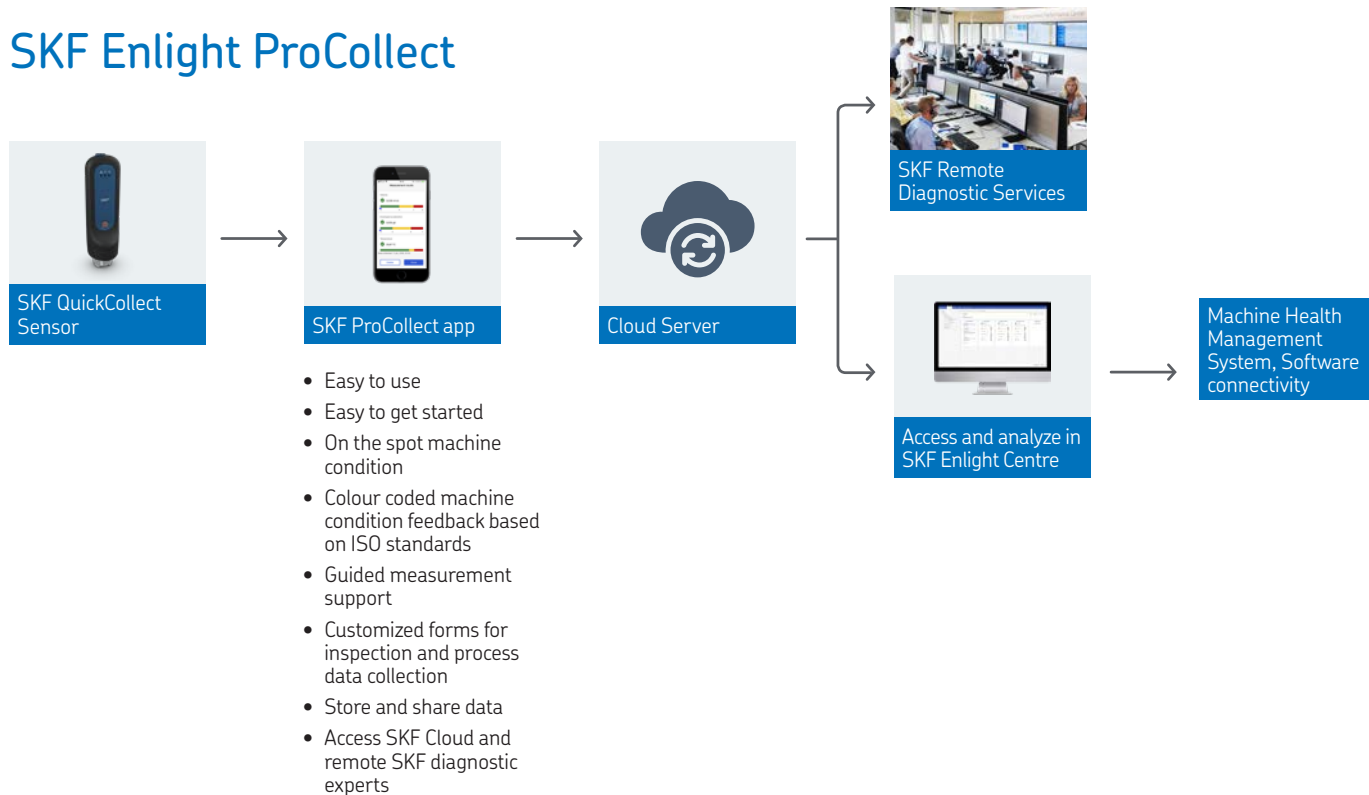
SKF Enlight ProCollect

SKF QuickCollect Sensor

SKF ProCollect app

Cloud Server

SKF Remote Diagnostic Services

Access and analyze in SKF Enlight Centre

Machine Health Management System, Software connectivity

- Easy to use
- Easy to get started
- On the spot machine condition
- Colour coded machine condition feedback based on ISO standards
- Guided measurement support
- Customized forms for inspection and process data collection
- Store and share data
- Access SKF Cloud and remote SKF diagnostic experts